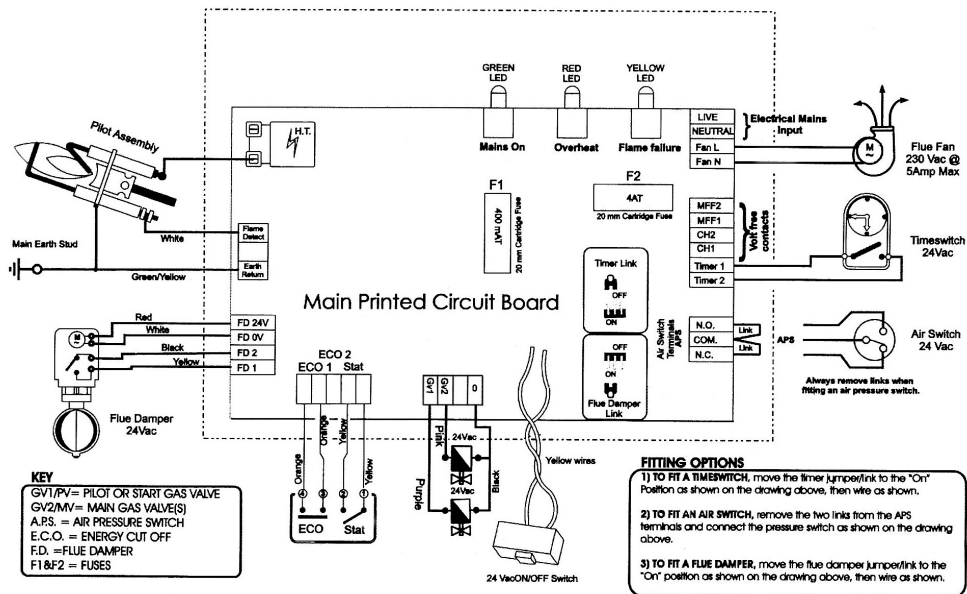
GREEN LED

RED LED

YELLOW LED

Pilot Assembly

H.T.

Mains On

Overheat

Flame failure

LIVE

NEUTRAL

Fan L

Fan N

Electrical Mains Input

Flue Fan 230 Vac @ 5Amp Max

F1

400 mAT

20 mm Cartridge Fuse

F2

4AT

20 mm Cartridge Fuse

MFF2

MFF1

CH2

CH1

Volt free contacts

Timer 1

Timer 2

Timeswitch 24Vac

White

Flame Detect

Main Earth Stud

Green/Yellow

Earth Return

Main Printed Circuit Board

Timer Link

OFF

ON

Red

White

Black

Yellow

FD 24V

FD 0V

FD 2

FD 1

ECO 2

ECO 1

Stat

Gv1

Gv2

0

OFF

ON

Flue Damper Link

Air Switch Terminals APS

N.O.

COM.

N.C.

Link

Link

APS

Air Switch 24 Vac

Always remove links when fitting an air pressure switch.

Flue Damper 24Vac

Orange

Orange

Yellow

Yellow

④ ③ ② ①

ECO

Stat

Pink

24Vac

24Vac

Black

Purple

Yellow wires

24 VacON/OFF Switch

KEY
GV1/PV= PILOT OR START GAS VALVE
GV2/MV= MAIN GAS VALVE(S)
A.P.S. = AIR PRESSURE SWITCH
E.C.O. = ENERGY CUT OFF
F.D. =FLUE DAMPER
F1&F2 = FUSES

FITTING OPTIONS
1) TO FIT A TIMESWITCH, move the timer jumper/link to the "On" Position as shown on the drawing above, then wire as shown.

2) TO FIT AN AIR SWITCH, remove the two links from the APS terminals and connect the pressure switch as shown on the drawing above.

3) TO FIT A FLUE DAMPER, move the flue damper jumper/link to the "On" position as shown on the drawing above, then wire as shown.